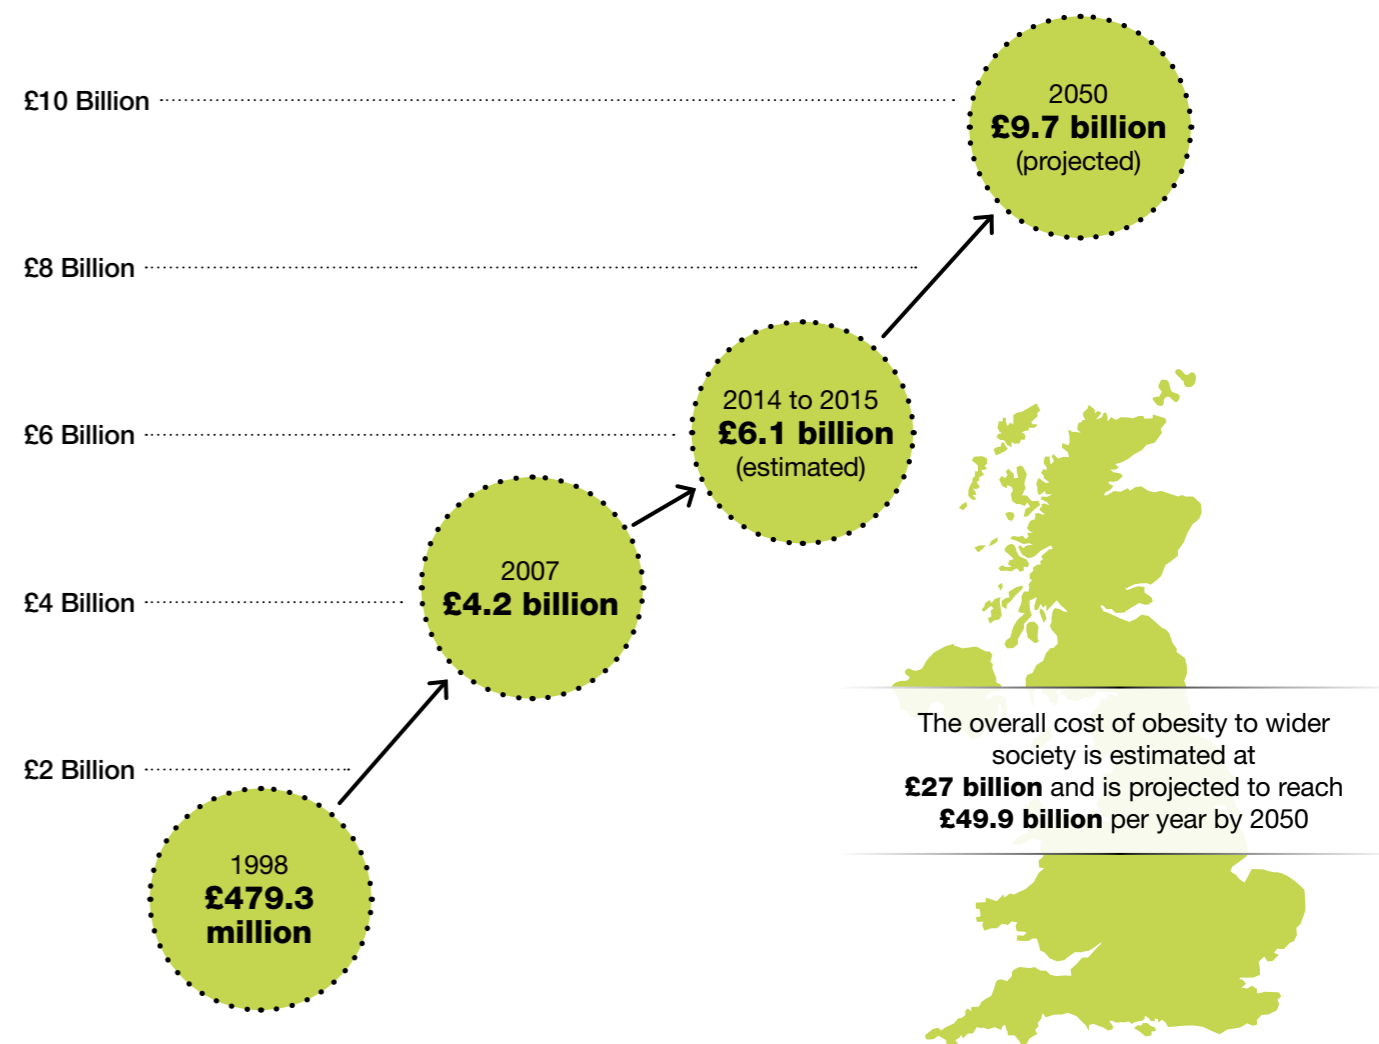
£10 Billion

£8 Billion

£6 Billion

£4 Billion

£2 Billion

2050
**£9.7 billion**
(projected)

2014 to 2015
**£6.1 billion**
(estimated)

2007
**£4.2 billion**

1998
**£479.3 million**

The overall cost of obesity to wider society is estimated at **£27 billion** and is projected to reach **£49.9 billion** per year by 2050